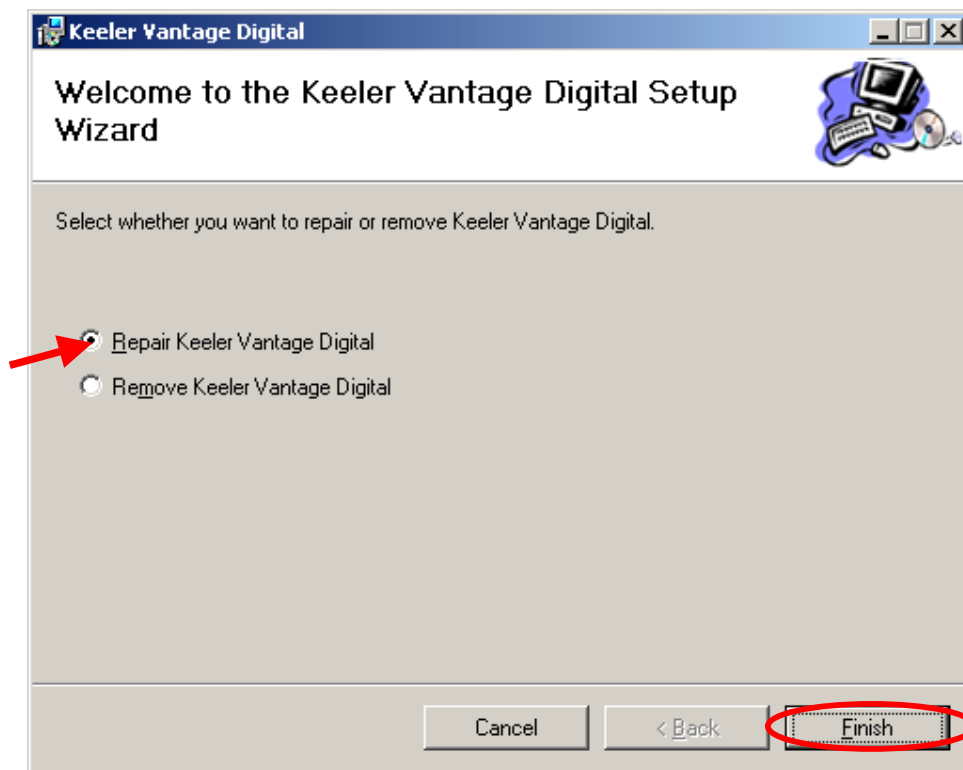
Keeler Vantage Digital

Welcome to the Keeler Vantage Digital Setup Wizard

Select whether you want to repair or remove Keeler Vantage Digital.

Repair Keeler Vantage Digital

Remove Keeler Vantage Digital

Cancel

< Back

Finish